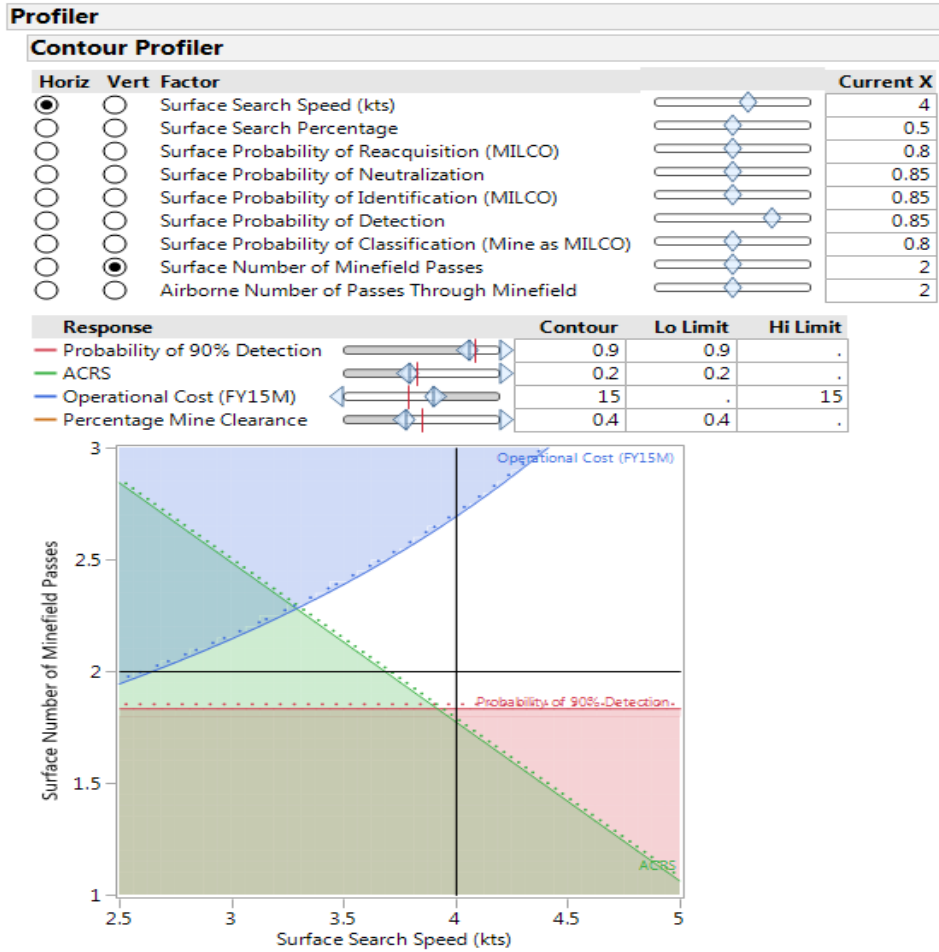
Profiler

Contour Profiler

| Horiz | Vert | Factor | Current X |
|---|---|---|---|
| | | Surface Search Speed (kts) | 4 |
| | | Surface Search Percentage | 0.5 |
| | | Surface Probability of Reacquisition (MILCO) | 0.8 |
| | | Surface Probability of Neutralization | 0.85 |
| | | Surface Probability of Identification (MILCO) | 0.85 |
| | | Surface Probability of Detection | 0.85 |
| | | Surface Probability of Classification (Mine as MILCO) | 0.8 |
| | | Surface Number of Minefield Passes | 2 |
| | | Airborne Number of Passes Through Minefield | 2 |

| Response | Contour | Lo Limit | Hi Limit |
|---|---|---|---|
| Probability of 90% Detection | 0.9 | 0.9 | . |
| ACRS | 0.2 | 0.2 | . |
| Operational Cost (FY15M) | 15 | . | 15 |
| Percentage Mine Clearance | 0.4 | 0.4 | . |

Operational Cost (FY15M)
Probability of 90% Detection
ACRS
Surface Number of Minefield Passes
3
2.5
2
1.5
1
2.5
3
3.5
4
4.5
5
Surface Search Speed (kts)